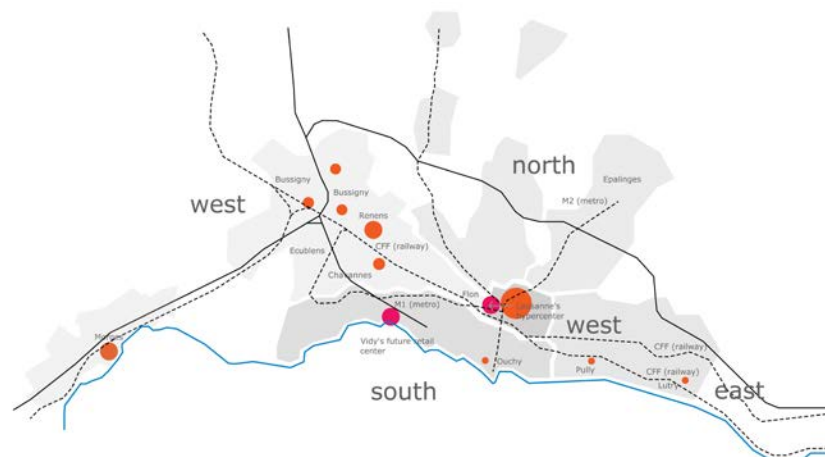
north

Epalinges

west

Bussigny

Bussigny

Renens

M2 (metro)

CFF (railway)

Ecublens

Chavannes

Flon

Lausanne's hypercenter

M1 (metro)

west

Morges

Vidy's future retail center

CFF (railway)

Ouchy

Pully

CFF (railway)

Lutry

south

east